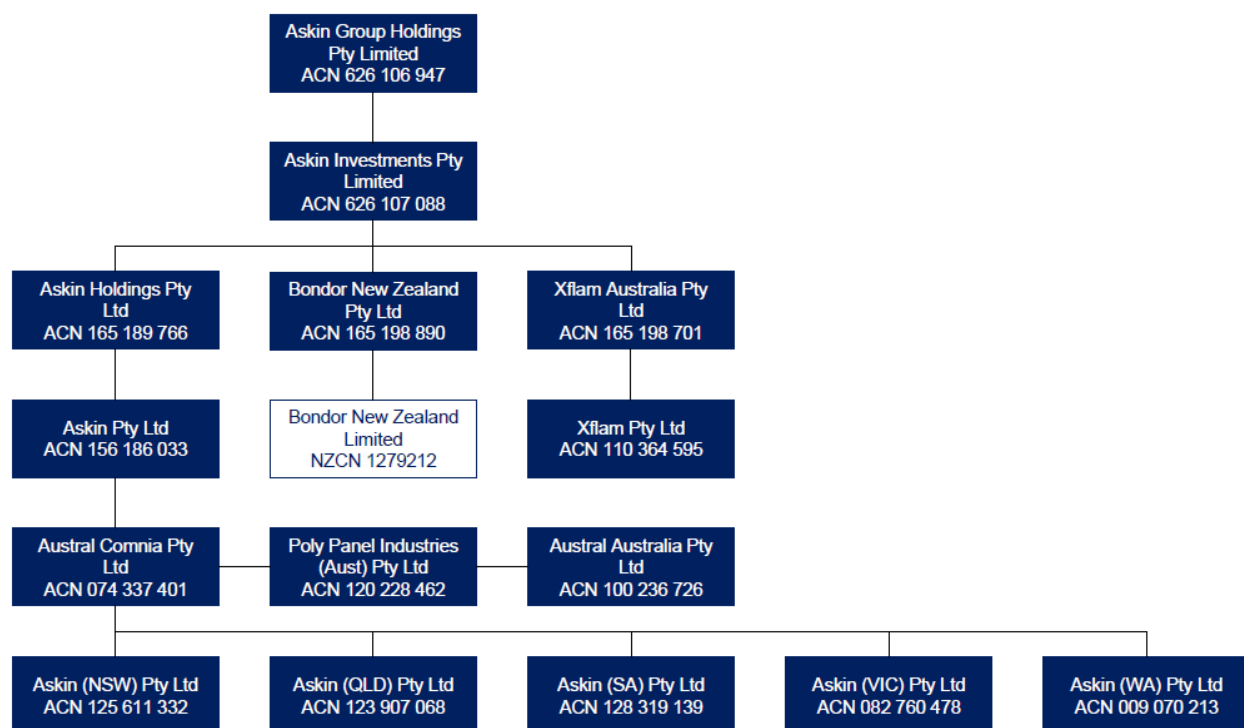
Askin Group Holdings Pty Limited
ACN 626 106 947

Askin Investments Pty Limited
ACN 626 107 088

Askin Holdings Pty Ltd
ACN 165 189 766

Bondor New Zealand Pty Ltd
ACN 165 198 890

Xflam Australia Pty Ltd
ACN 165 198 701

Askin Pty Ltd
ACN 156 186 033

Bondor New Zealand Limited
NZCN 1279212

Xflam Pty Ltd
ACN 110 364 595

Austral Comnia Pty Ltd
ACN 074 337 401

Poly Panel Industries (Aust) Pty Ltd
ACN 120 228 462

Austral Australia Pty Ltd
ACN 100 236 726

Askin (NSW) Pty Ltd
ACN 125 611 332

Askin (QLD) Pty Ltd
ACN 123 907 068

Askin (SA) Pty Ltd
ACN 128 319 139

Askin (VIC) Pty Ltd
ACN 082 760 478

Askin (WA) Pty Ltd
ACN 009 070 213